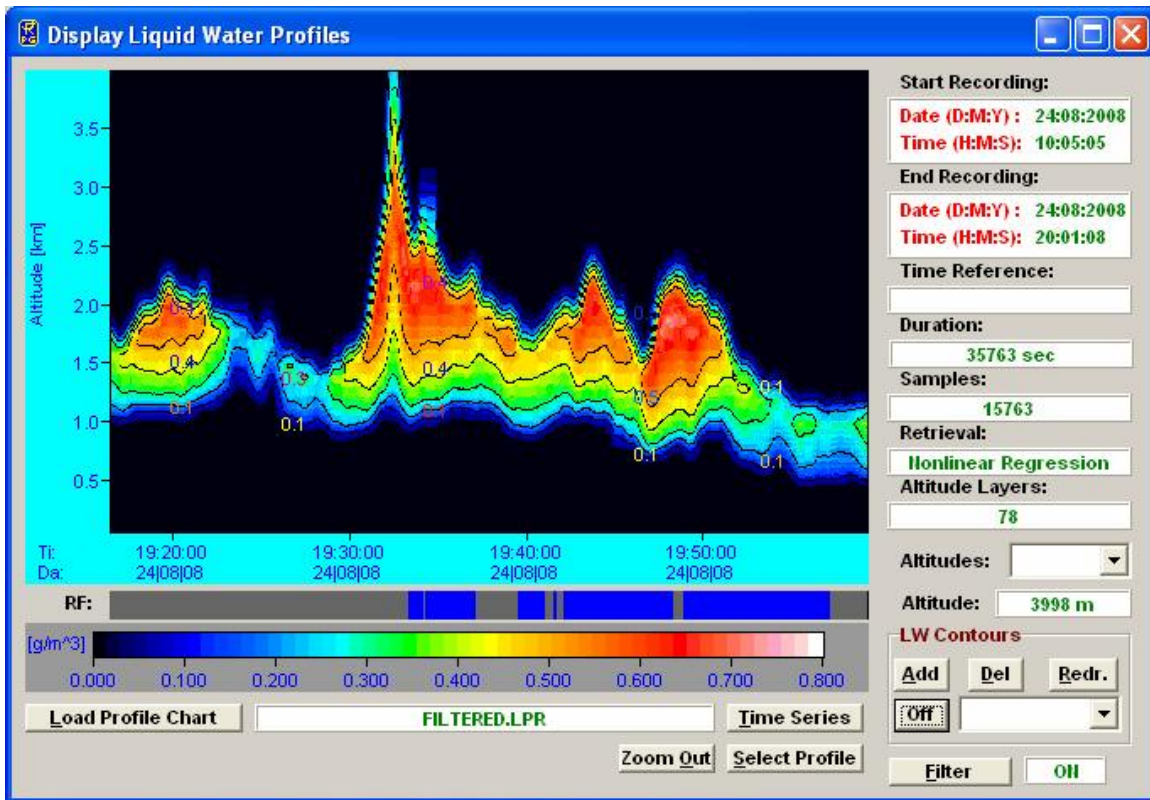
Display Liquid Water Profiles

Altitude [km]
3.5
3.0
2.5
2.0
1.5
1.0
0.5

0.2
0.4
0.1
0.3
0.1
0.4
0.4
0.1
0.1
0.5
0.1
0.1
0.1

Ti: 19:20:00 19:30:00 19:40:00 19:50:00
Da: 24|08|08 24|08|08 24|08|08 24|08|08

RF:

[g/m^3]
0.000 0.100 0.200 0.300 0.400 0.500 0.600 0.700 0.800

Load Profile Chart
FILTERED.LPR
Time Series
Zoom Out
Select Profile

Start Recording:
Date (D:M:Y) : 24:08:2008
Time (H:M:S): 10:05:05
End Recording:
Date (D:M:Y) : 24:08:2008
Time (H:M:S): 20:01:08
Time Reference:
Duration:
35763 sec
Samples:
15763
Retrieval:
Nonlinear Regression
Altitude Layers:
78
Altitudes:
Altitude: 3998 m
LW Contours
Add
Del
Redr.
Off
Filter
ON